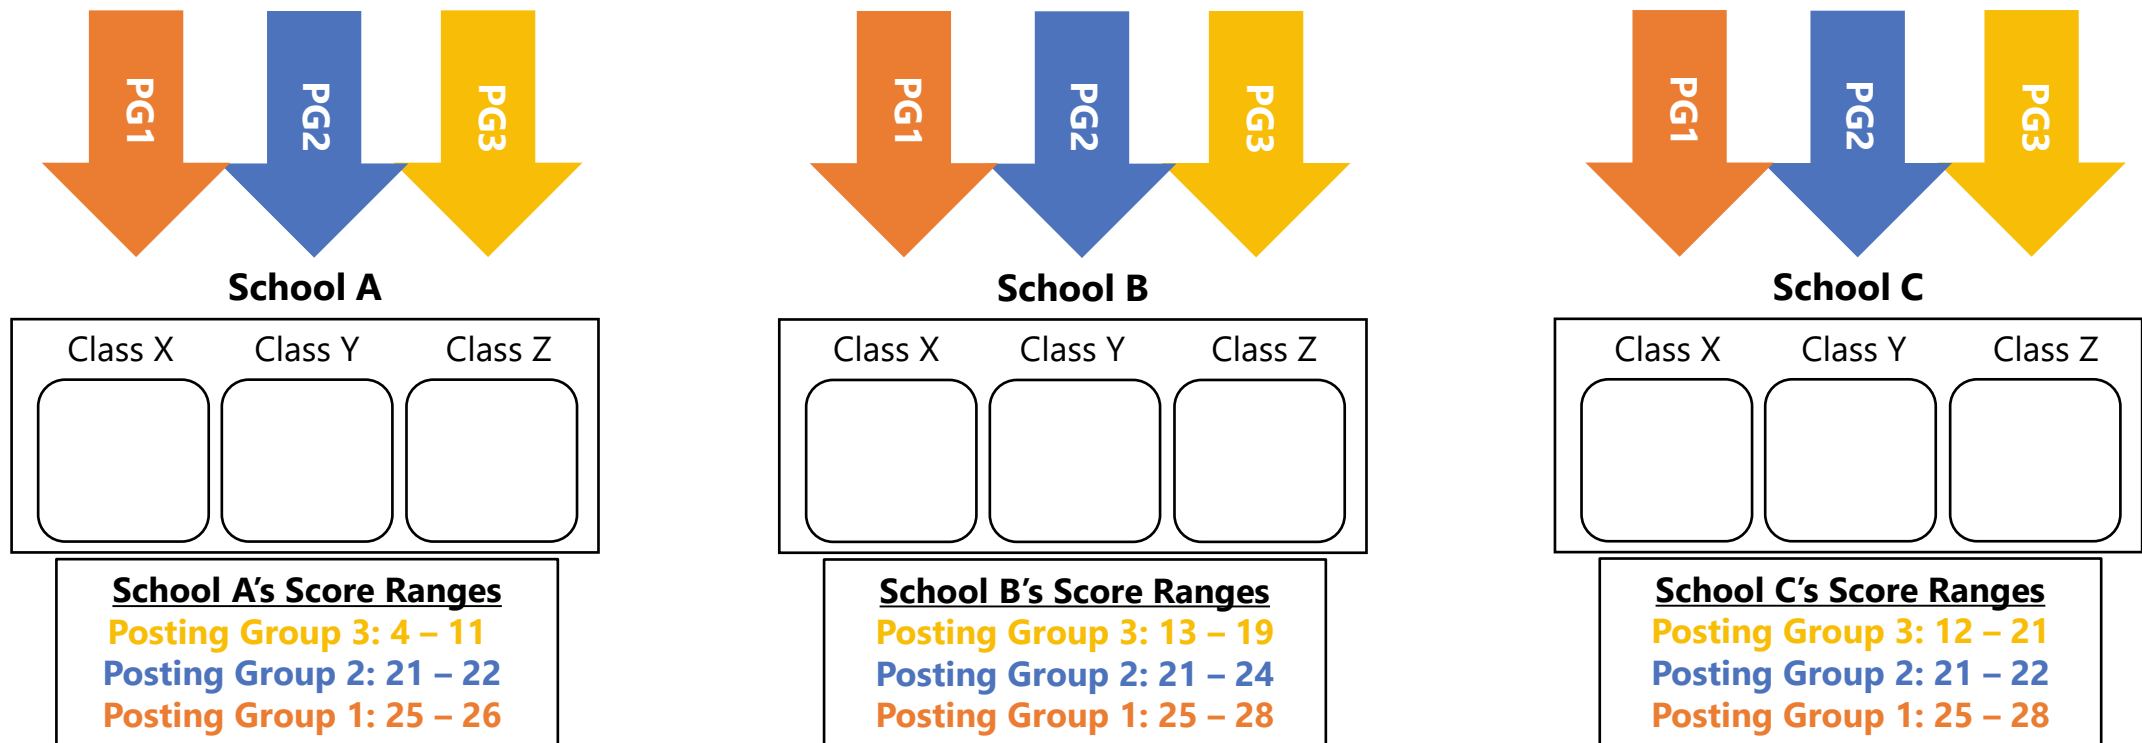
PG1 PG2 PG3

School A

Class X Class Y Class Z

School A's Score Ranges
Posting Group 3: 4 – 11
Posting Group 2: 21 – 22
Posting Group 1: 25 – 26

PG1 PG2 PG3

School B

Class X Class Y Class Z

School B's Score Ranges
Posting Group 3: 13 – 19
Posting Group 2: 21 – 24
Posting Group 1: 25 – 28

PG1 PG2 PG3

School C

Class X Class Y Class Z

School C's Score Ranges
Posting Group 3: 12 – 21
Posting Group 2: 21 – 22
Posting Group 1: 25 – 28